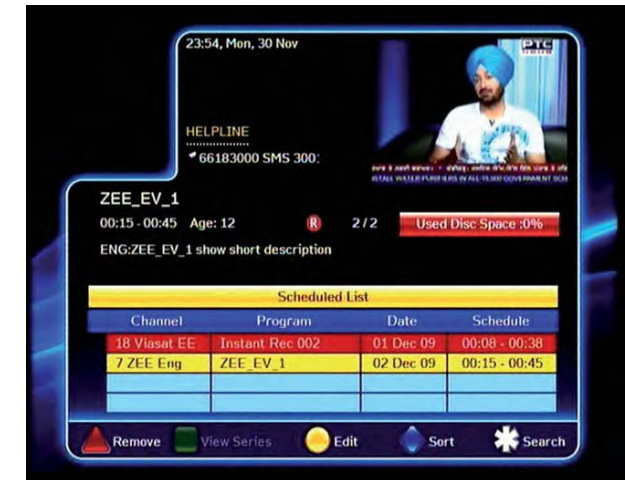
23:54, Mon, 30 Nov

PTC

HELPLINE

66183000 SMS 300:

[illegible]

ZEE_EV_1

00:15 - 00:45 Age: 12 R 2/2

Used Disc Space :0%

ENG:ZEE_EV_1 show short description

Scheduled List

| Channel | Program | Date | Schedule |
|---|---|---|---|
| 18 Viasat EE | Instant Rec 002 | 01 Dec 09 | 00:08 - 00:38 |
| 7 ZEE Eng | ZEE_EV_1 | 02 Dec 09 | 00:15 - 00:45 |
| | | | |
| | | | |
| | | | |

Remove View Series Edit Sort Search